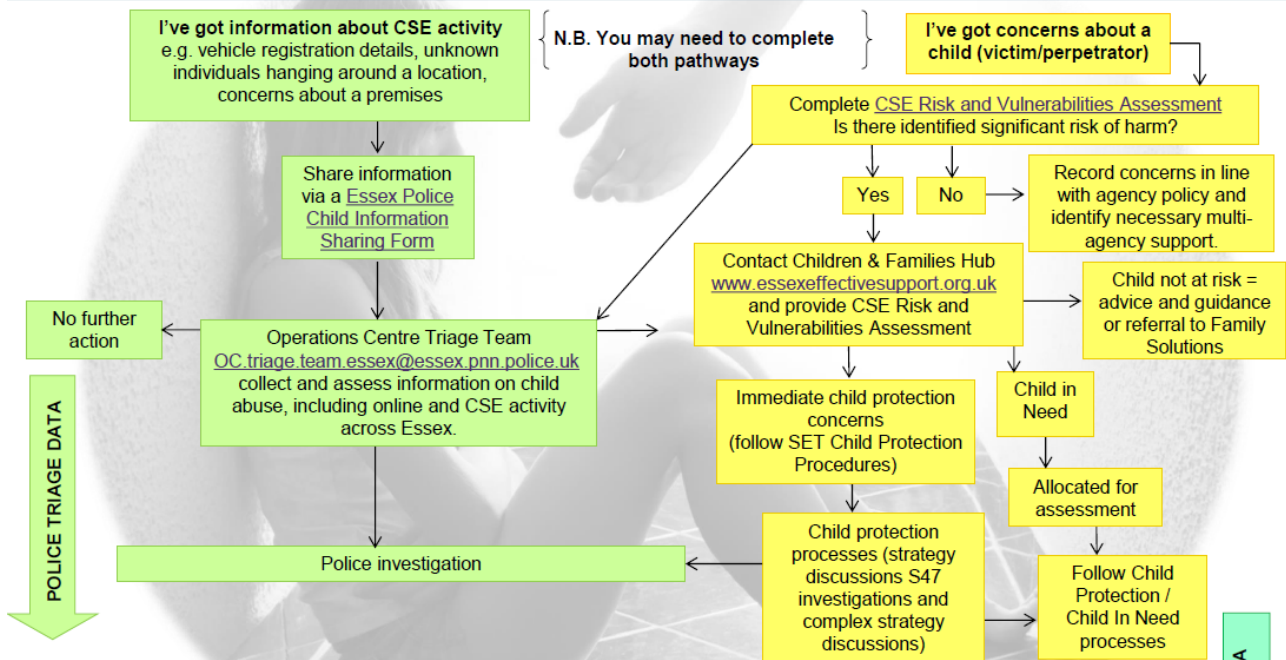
I've got information about CSE activity
e.g. vehicle registration details, unknown individuals hanging around a location, concerns about a premises

N.B. You may need to complete both pathways

I've got concerns about a child (victim/perpetrator)

Complete CSE Risk and Vulnerabilities Assessment
Is there identified significant risk of harm?

Share information via a Essex Police Child Information Sharing Form

Yes

No

Record concerns in line with agency policy and identify necessary multi-agency support.

Contact Children & Families Hub
www.essexeffectivesupport.org.uk
and provide CSE Risk and Vulnerabilities Assessment

Child not at risk = advice and guidance or referral to Family Solutions

No further action

Operations Centre Triage Team
OC.triage.team.essex@essex.pnn.police.uk
collect and assess information on child abuse, including online and CSE activity across Essex.

POLICE TRIAGE DATA

Immediate child protection concerns
(follow SET Child Protection Procedures)

Child in Need

Allocated for assessment

Police investigation

Child protection processes (strategy discussions S47 investigations and complex strategy discussions)

Follow Child Protection / Child In Need processes

A